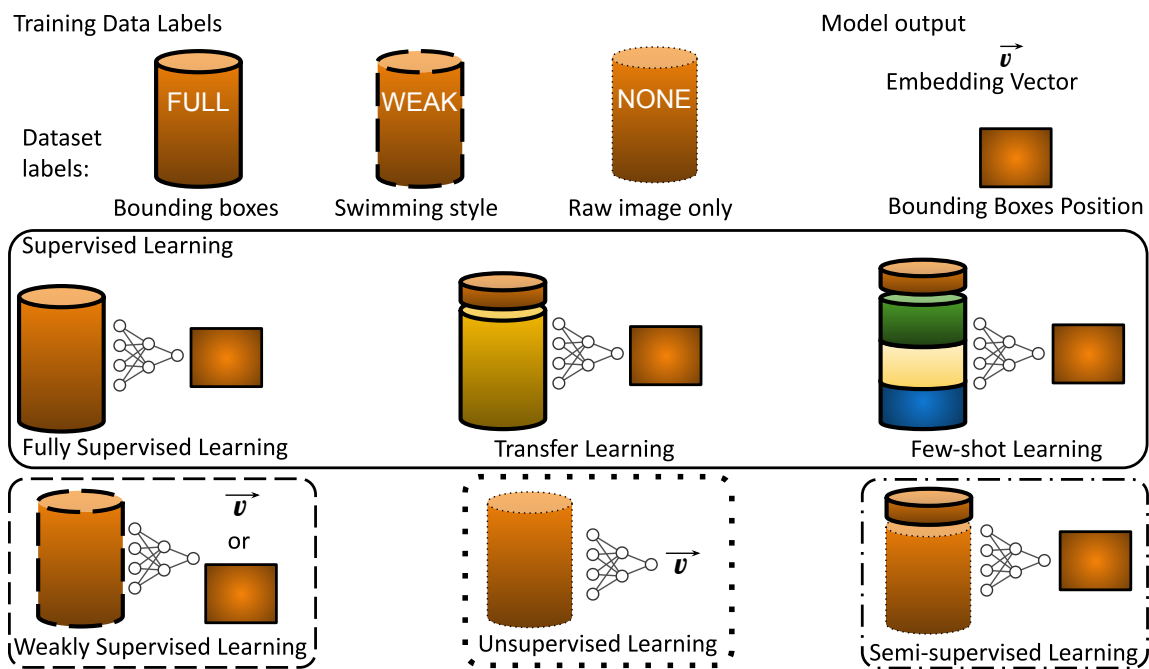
Training Data Labels

Model output

$\vec{v}$
Embedding Vector

Dataset labels:

FULL

Bounding boxes

WEAK

Swimming style

NONE

Raw image only

Bounding Boxes Position

Supervised Learning

Fully Supervised Learning

Transfer Learning

Few-shot Learning

$\vec{v}$
or

Weakly Supervised Learning

$\vec{v}$

Unsupervised Learning

Semi-supervised Learning